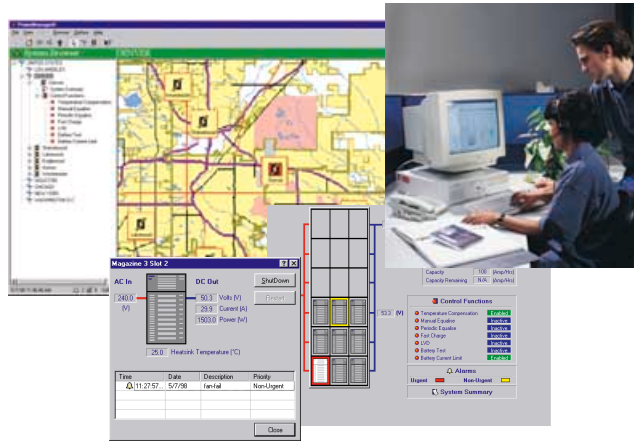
Systems Browser

DENVER

UNITED STATES

LOS ANGELES

DENVER

Control Functions

Temperature Compensation

Manual Equalize

Periodic Equalize

Fast Charge

LVD

Battery Test

Battery Current Limit

Magazine 3 Slot 2

AC In

DC Out

ShutDown

Restart

240.0

(V)

50.3 Volts (V)

29.9 Current (A)

1503.0 Power (W)

25.0 Heatsink Temperature (°C)

| Time | Date | Description | Priority |
|---|---|---|---|
| 11:27:57... | 5/7/98 | fan-fail | Non-Urgent |

Close

53.3 (V)

Capacity 100 (Amp-Hrs)

Capacity Remaining N/A (Amp-Hrs)

Control Functions

Temperature Compensation Enabled

Manual Equalize Inactive

Periodic Equalize Inactive

Fast Charge Inactive

LVD Inactive

Battery Test Inactive

Battery Current Limit Enabled

Alarms

Urgent

Non-Urgent

System Summary